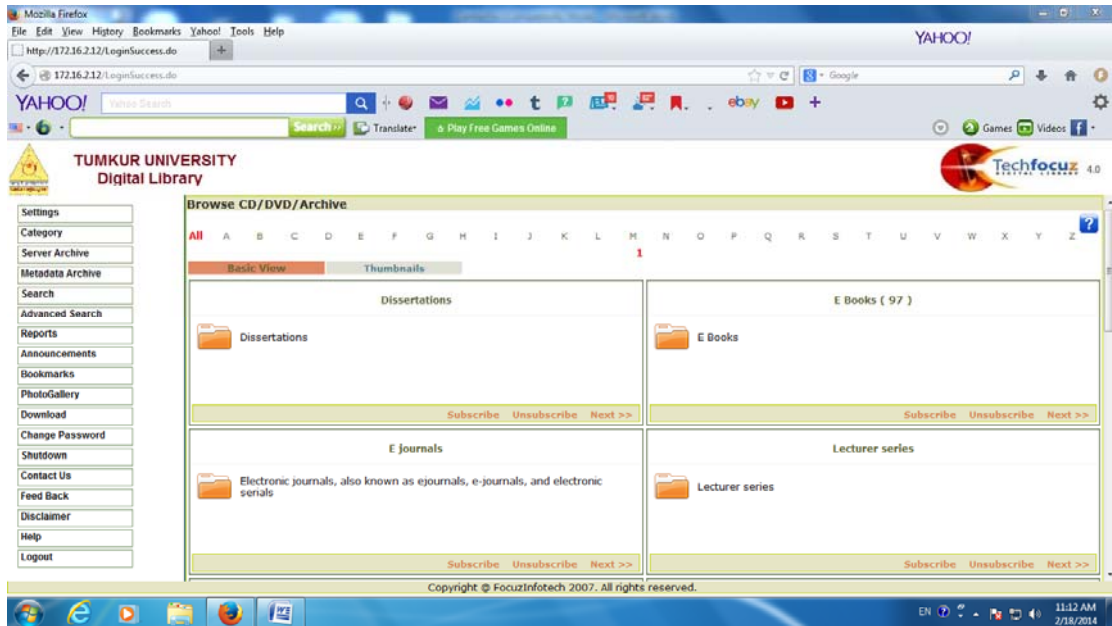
Mozilla Firefox
File Edit View History Bookmarks Yahoo! Tools Help
YAHOO!
http://172.16.2.12/LoginSuccess.do
172.16.2.12/LoginSuccess.do
Google
YAHOO! Yahoo Search
Search
Translate
Play Free Games Online
Games Videos

TUMKUR UNIVERSITY
Digital Library
Techfocuz 4.0

Settings
Category
Server Archive
Metadata Archive
Search
Advanced Search
Reports
Announcements
Bookmarks
PhotoGallery
Download
Change Password
Shutdown
Contact Us
Feed Back
Disclaimer
Help
Logout

Browse CD/DVD/Archive
All A B C D E F G H I J K L M N O P Q R S T U V W X Y Z
1
Basic View Thumbnails

Dissertations
Dissertations
Subscribe Unsubscribe Next >>

E Books ( 97 )
E Books
Subscribe Unsubscribe Next >>

E journals
Electronic journals, also known as ejournals, e-journals, and electronic serials
Subscribe Unsubscribe Next >>

Lecturer series
Lecturer series
Subscribe Unsubscribe Next >>

Copyright © FocuzInfotech 2007. All rights reserved.

EN 11:12 AM 2/18/2014